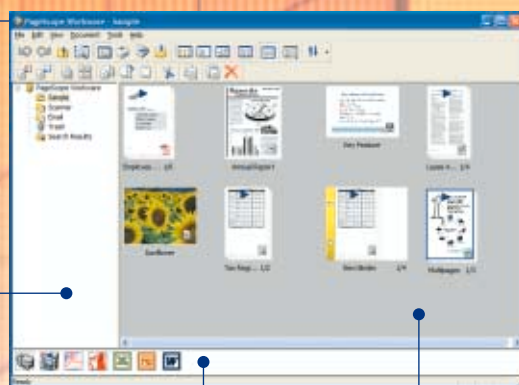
PageScope Workware - Sample

File Edit View Document Tools Help

PageScope Workware
Sample
Scanner
Chat
Trash
Search Results

Employee... 1/4
Annual Report
Very Pleasant
Leave H... 1/4
Sunflower
Tax Regi... 1/2
Item Binder 2/4
Multipages 1/1

Ready